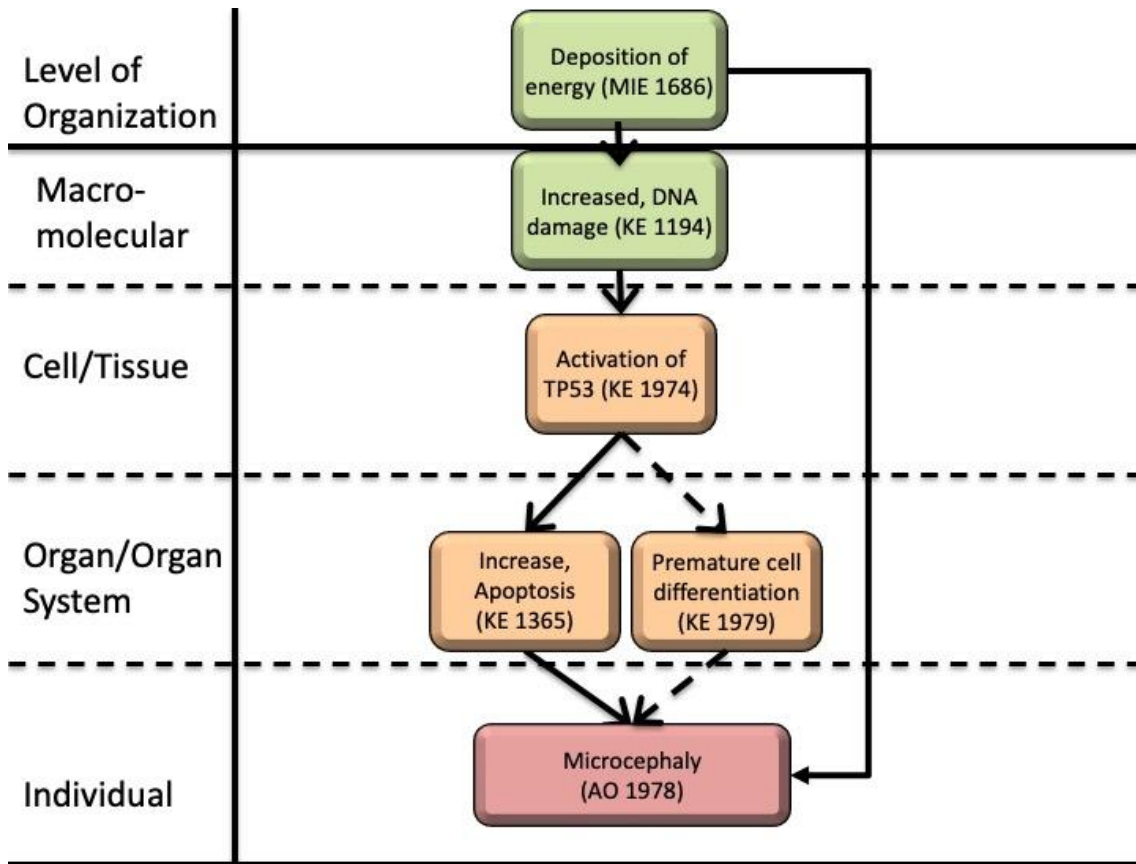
Level of Organization

Deposition of energy (MIE 1686)

Macro-molecular

Increased, DNA damage (KE 1194)

Cell/Tissue

Activation of TP53 (KE 1974)

Organ/Organ System

Increase, Apoptosis (KE 1365)

Premature cell differentiation (KE 1979)

Individual

Microcephaly (AO 1978)